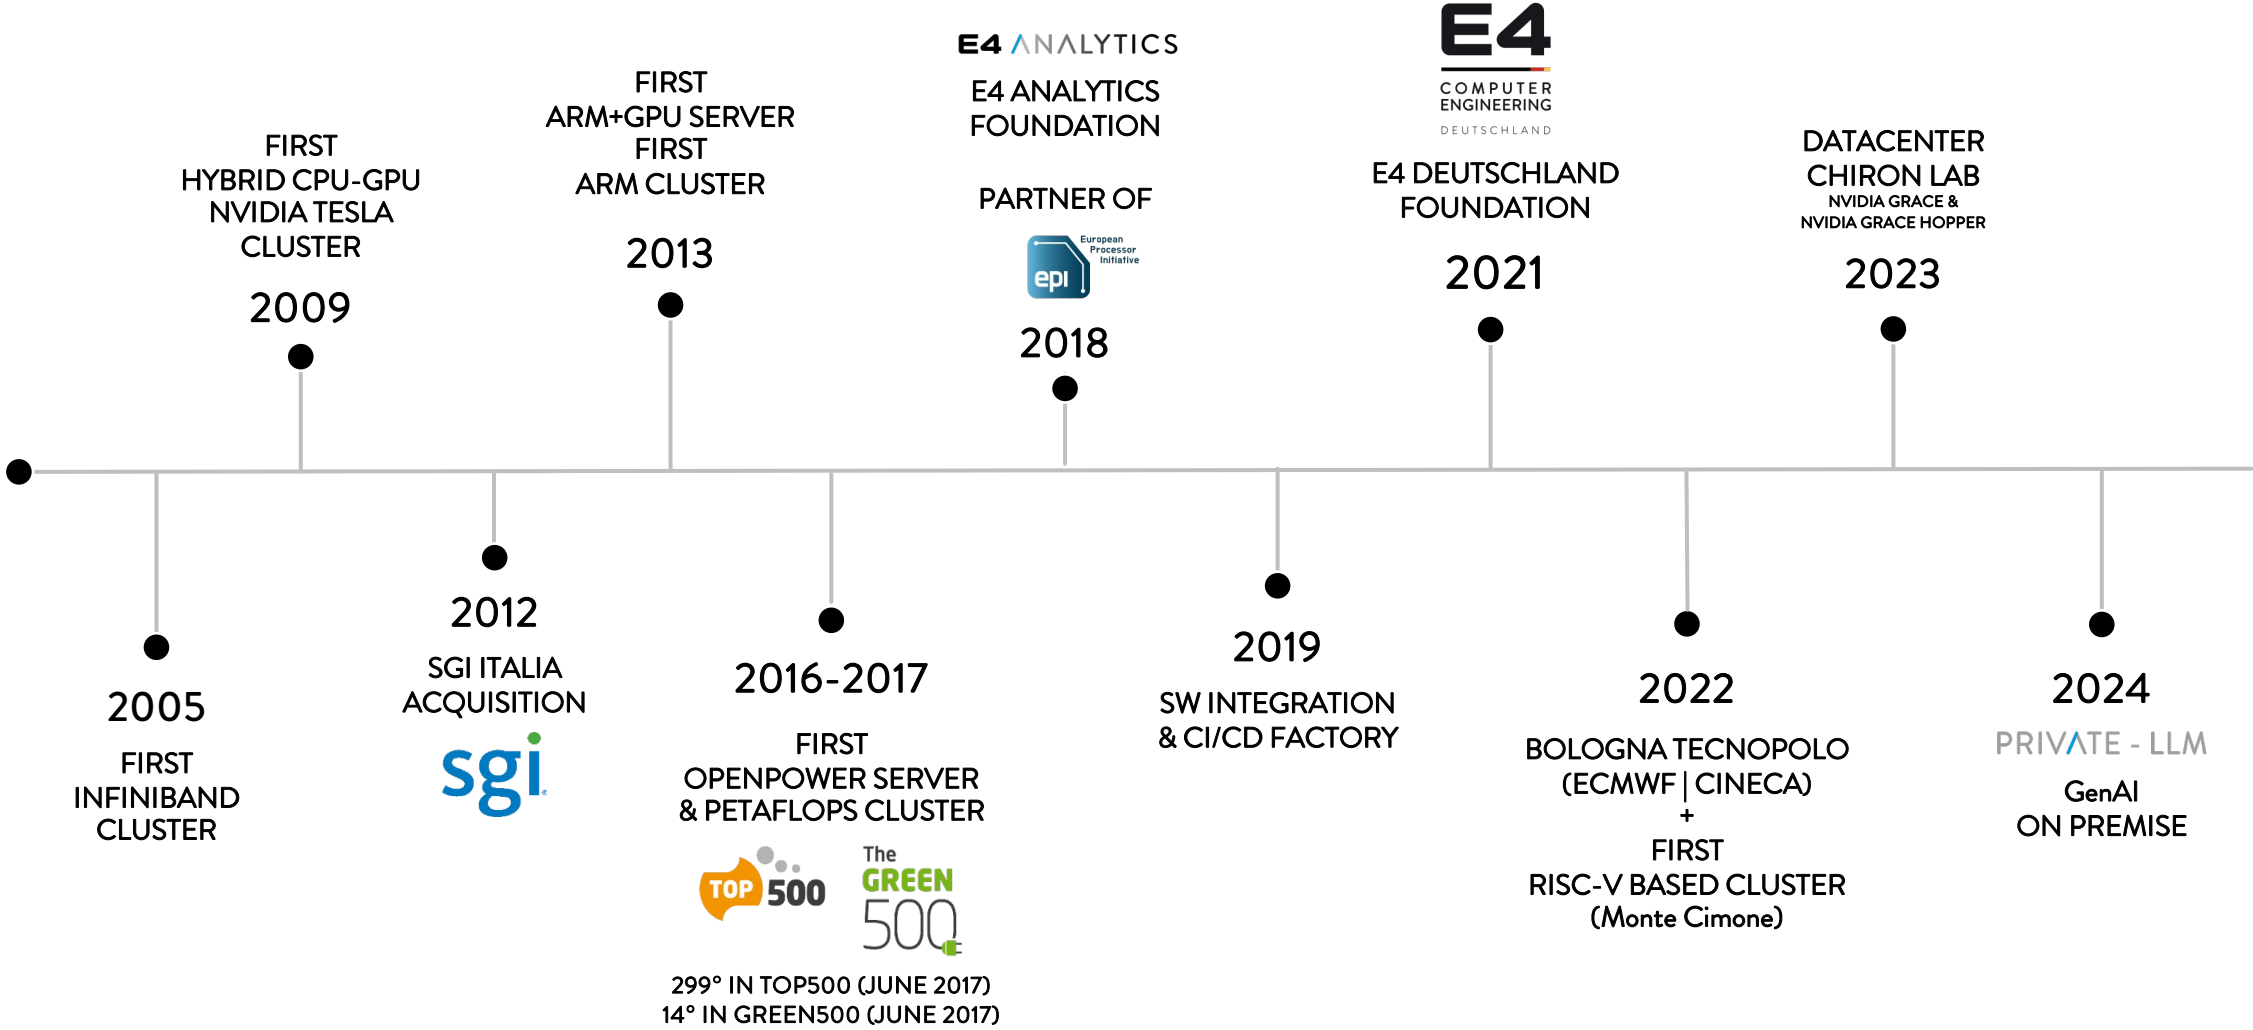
FIRST
HYBRID CPU-GPU
NVIDIA TESLA
CLUSTER

2009

FIRST
ARM+GPU SERVER
FIRST
ARM CLUSTER

2013

E4 ANALYTICS

E4 ANALYTICS
FOUNDATION

PARTNER OF

epi European Processor Initiative

2018

E4
COMPUTER
ENGINEERING
DEUTSCHLAND

E4 DEUTSCHLAND
FOUNDATION

2021

DATACENTER
CHIRON LAB
NVIDIA GRACE &
NVIDIA GRACE HOPPER

2023

2005

FIRST
INFINIBAND
CLUSTER

2012

SGI ITALIA
ACQUISITION

sgi

2016-2017

FIRST
OPENPOWER SERVER
& PETAFLOPS CLUSTER

TOP 500

The GREEN 500

299° IN TOP500 (JUNE 2017)
14° IN GREEN500 (JUNE 2017)

2019

SW INTEGRATION
& CI/CD FACTORY

2022

BOLOGNA TECNOPOLO
(ECMWF | CINECA)
+
FIRST
RISC-V BASED CLUSTER
(Monte Cimone)

2024

PRIVATE - LLM

GenAI
ON PREMISE